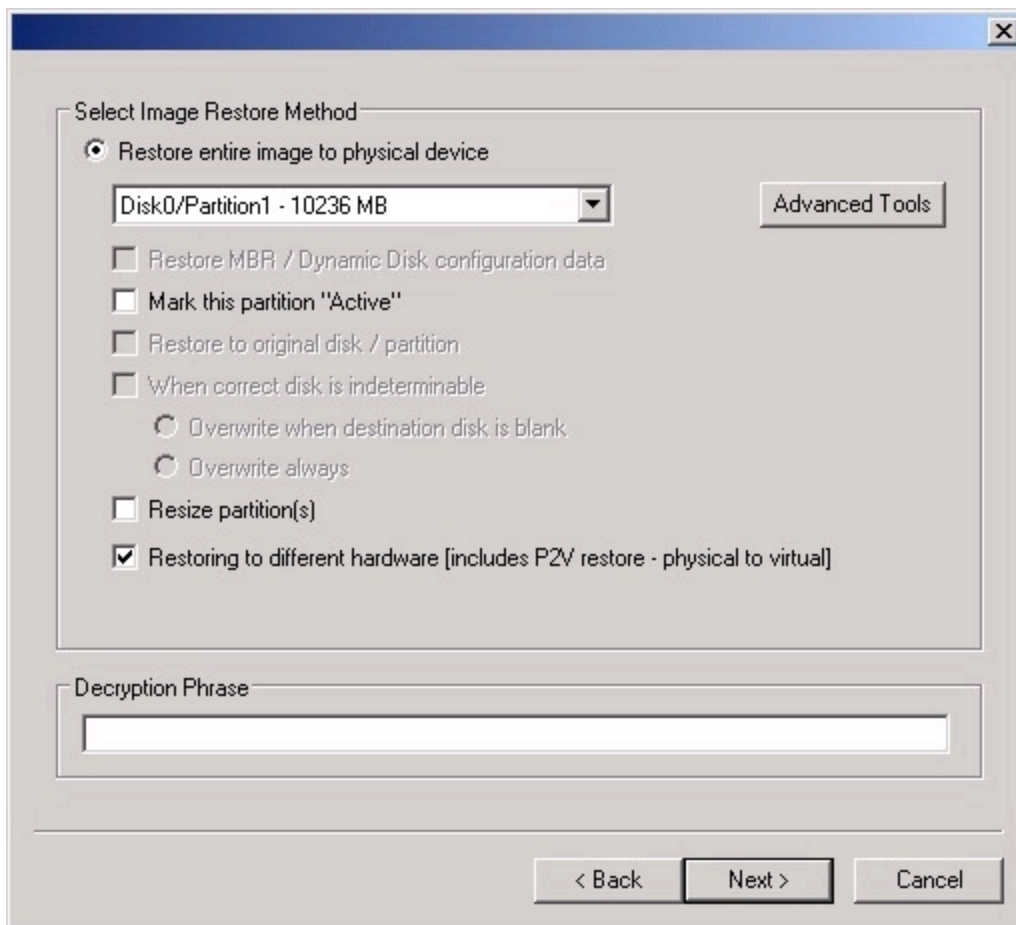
×

Select Image Restore Method

Restore entire image to physical device

Disk0/Partition1 - 10236 MB

Advanced Tools

Restore MBR / Dynamic Disk configuration data

Mark this partition "Active"

Restore to original disk / partition

When correct disk is indeterminable

Overwrite when destination disk is blank

Overwrite always

Resize partition(s)

Restoring to different hardware [includes P2V restore - physical to virtual]

Decryption Phrase

< Back

Next >

Cancel